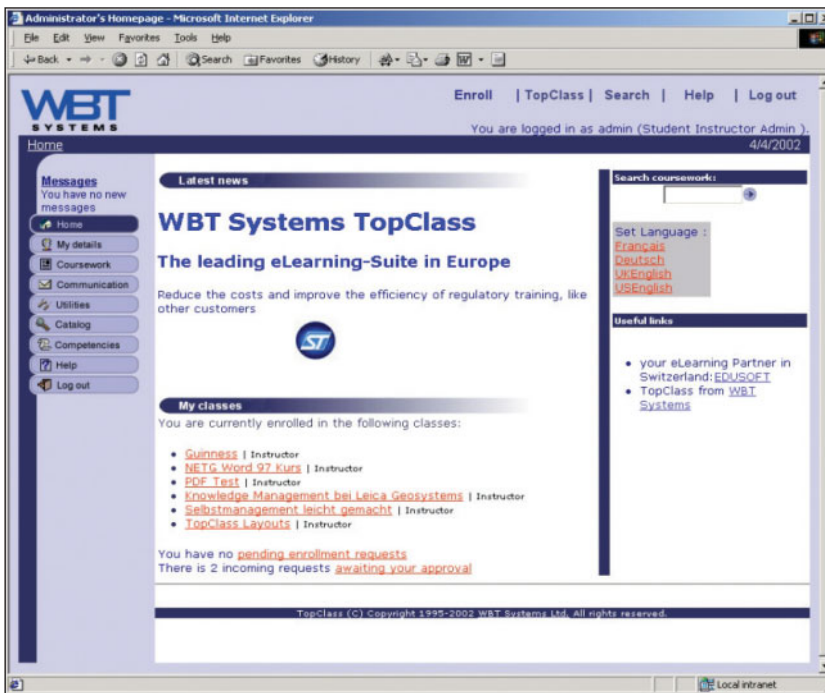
Administrator's Homepage - Microsoft Internet Explorer

File Edit View Favorites Tools Help

Back Search Favorites History

WBT SYSTEMS

Enroll | TopClass | Search | Help | Log out

You are logged in as admin (Student Instructor Admin ).

Home

4/4/2002

Messages
You have no new messages

Home
My details
Coursework
Communication
Utilities
Catalog
Competencies
Help
Log out

Latest news

WBT Systems TopClass

The leading eLearning-Suite in Europe

Reduce the costs and improve the efficiency of regulatory training, like other customers

ST

My classes

You are currently enrolled in the following classes:

- Guinness | Instructor
- NETG Word 97 Kurs | Instructor
- PDF Test | Instructor
- Knowledge Management bei Leica Geosystems | Instructor
- Selbstmanagement leicht gemacht | Instructor
- TopClass Layouts | Instructor

You have no pending enrollment requests
There is 2 incoming requests awaiting your approval

Search coursework:

Set Language :
Français
Deutsch
UKEnglish
USEnglish

Useful links

- your eLearning Partner in Switzerland: EDUSOFT
- TopClass from WBT Systems

TopClass (C) Copyright 1995-2002 WBT Systems Ltd. All rights reserved.

Local intranet